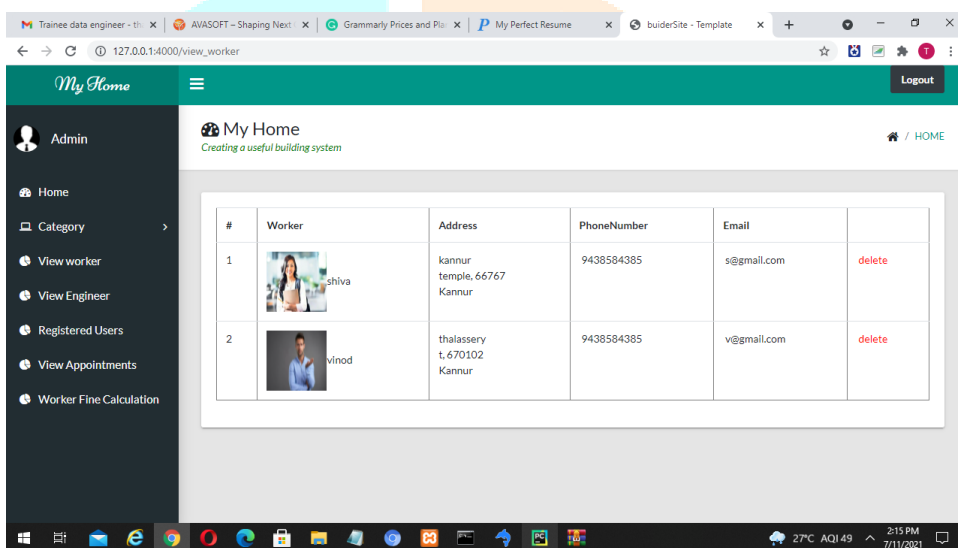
Trainee data engineer - th ×
AVASOFT – Shaping Next ×
Grammarly Prices and Pla ×
My Perfect Resume ×
buiderSite - Template ×
+

127.0.0.1:4000/view_worker

My Home

Logout

Admin

My Home
Creating a useful building system

/ HOME

Home
Category
View worker
View Engineer
Registered Users
View Appointments
Worker Fine Calculation

| # | Worker | Address | PhoneNumber | Email | |
|---|---|---|---|---|---|
| 1 | shiva | kannur temple, 66767 Kannur | 9438584385 | s@gmail.com | delete |
| 2 | vinod | thalassery t, 670102 Kannur | 9438584385 | v@gmail.com | delete |

27°C AQI 49
2:15 PM
7/11/2021